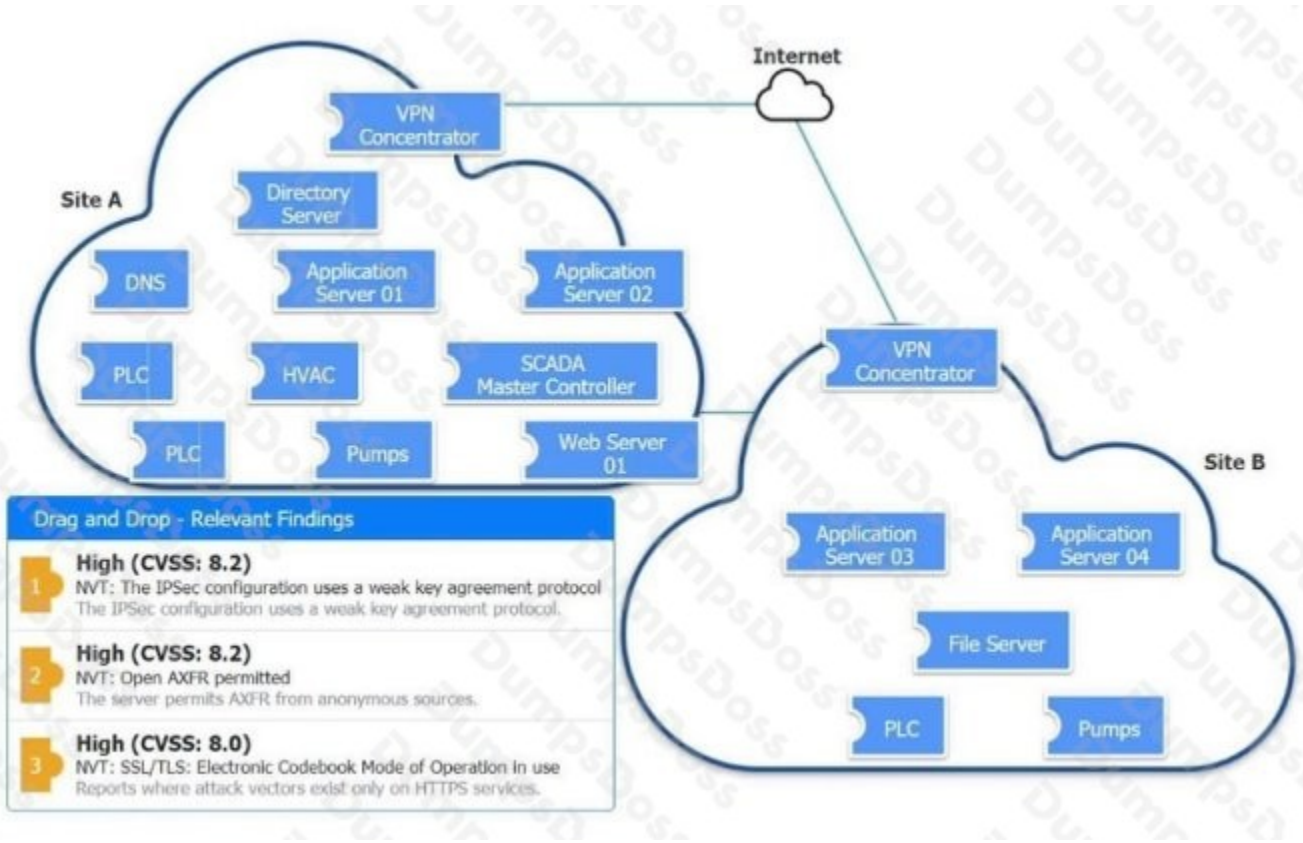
Internet

VPN Concentrator

Site A

Directory Server

DNS

Application Server 01

Application Server 02

PLC

HVAC

SCADA Master Controller

PLC

Pumps

Web Server 01

VPN Concentrator

Site B

Application Server 03

Application Server 04

File Server

PLC

Pumps

Drag and Drop - Relevant Findings

1
High (CVSS: 8.2)
NVT: The IPSec configuration uses a weak key agreement protocol
The IPSec configuration uses a weak key agreement protocol.

2
High (CVSS: 8.2)
NVT: Open AXFR permitted
The server permits AXFR from anonymous sources.

3
High (CVSS: 8.0)
NVT: SSL/TLS: Electronic Codebook Mode of Operation in use
Reports where attack vectors exist only on HTTPS services.

DumpsDoss